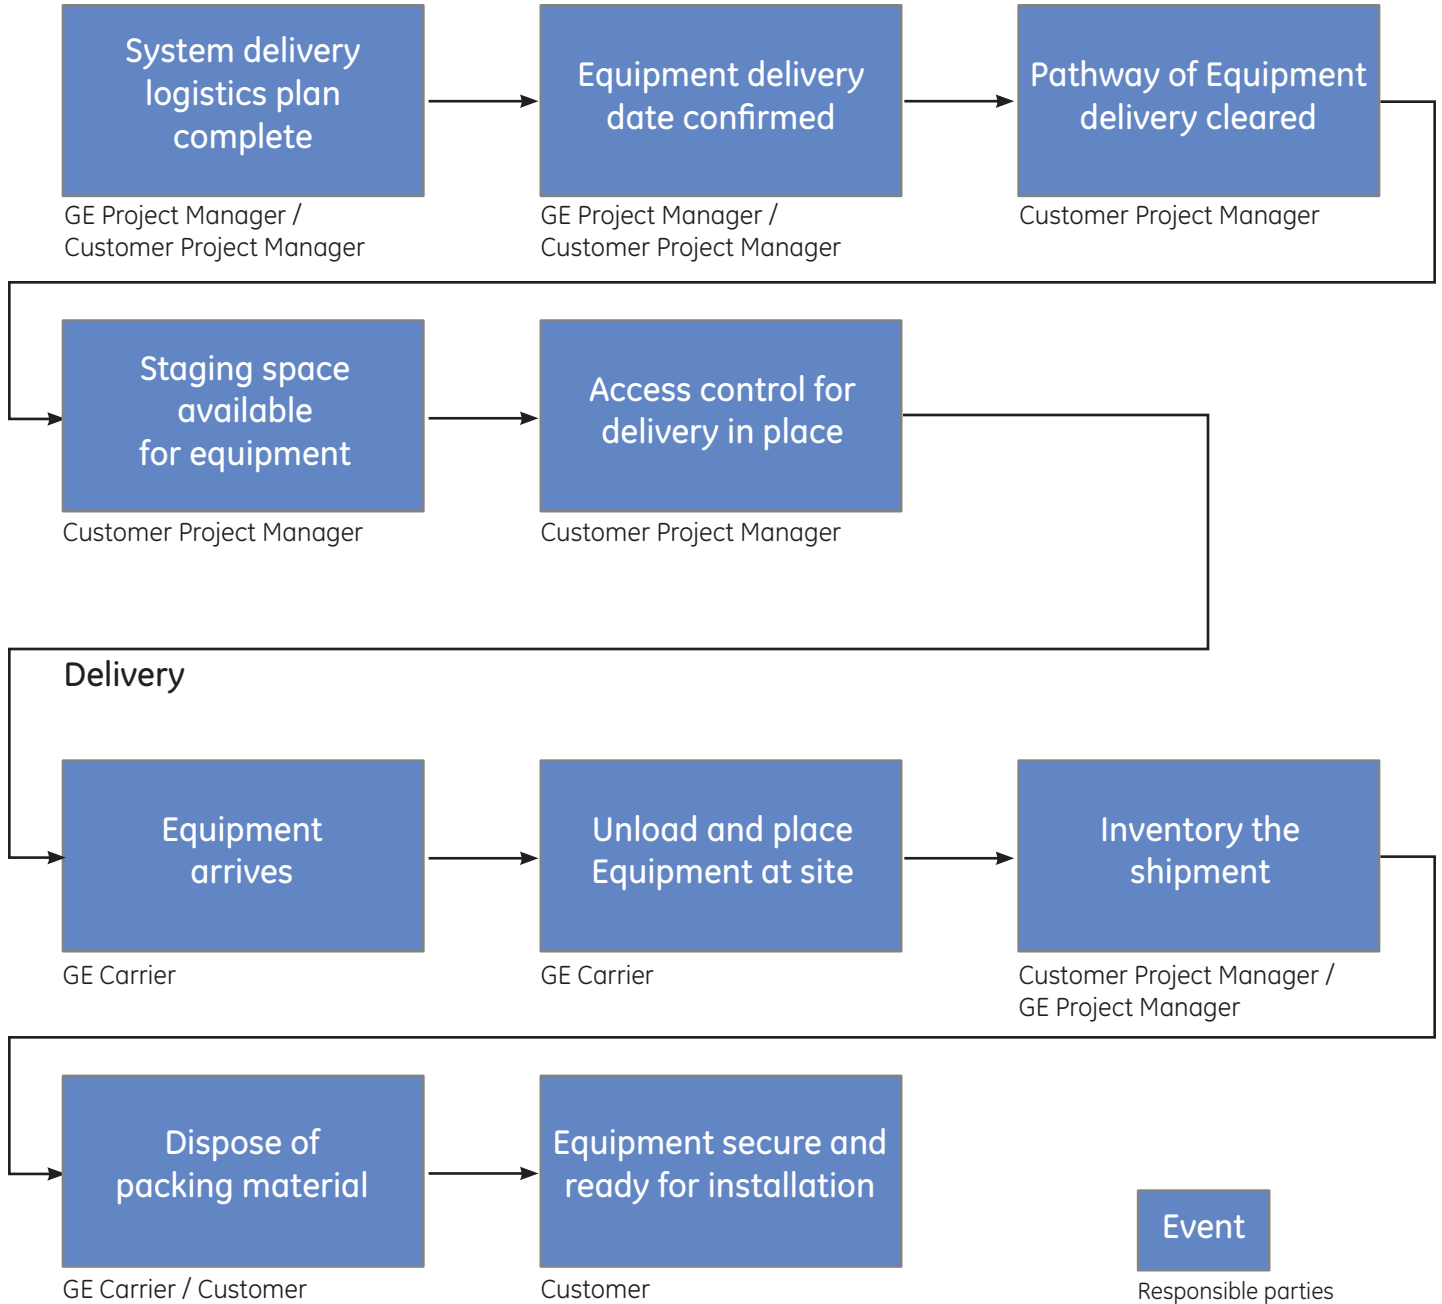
System delivery logistics plan complete

GE Project Manager / Customer Project Manager

Equipment delivery date confirmed

GE Project Manager / Customer Project Manager

Pathway of Equipment delivery cleared

Customer Project Manager

Staging space available for equipment

Customer Project Manager

Access control for delivery in place

Customer Project Manager

Delivery

Equipment arrives

GE Carrier

Unload and place Equipment at site

GE Carrier

Inventory the shipment

Customer Project Manager / GE Project Manager

Dispose of packing material

GE Carrier / Customer

Equipment secure and ready for installation

Customer

Event

Responsible parties